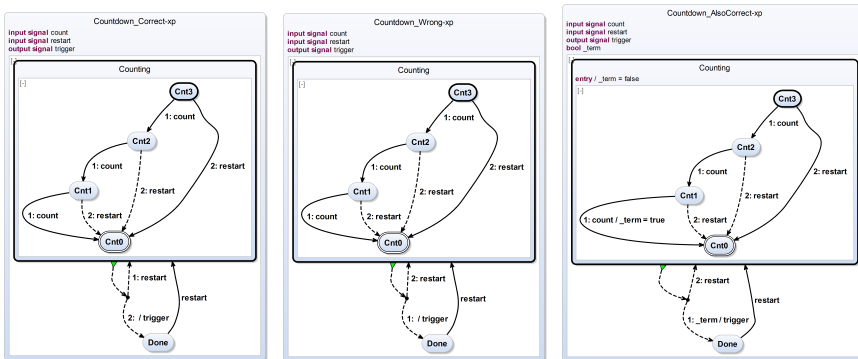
Countdown_Correct-xp
input signal count
input signal restart
output signal trigger
[-]
Counting
[-]
Cnt3
1: count
Cnt2
1: count
2: restart
Cnt1
2: restart
1: count
2: restart
Cnt0
1: restart
2: / trigger
restart
Done

Countdown_Wrong-xp
input signal count
input signal restart
output signal trigger
[-]
Counting
[-]
Cnt3
1: count
Cnt2
1: count
2: restart
Cnt1
2: restart
1: count
2: restart
Cnt0
2: restart
1: / trigger
restart
Done

Countdown_AlsoCorrect-xp
input signal count
input signal restart
output signal trigger
bool _term
[-]
Counting
entry / _term = false
[-]
Cnt3
1: count
Cnt2
1: count
2: restart
Cnt1
2: restart
1: count / _term = true
2: restart
Cnt0
2: restart
1: _term / trigger
restart
Done